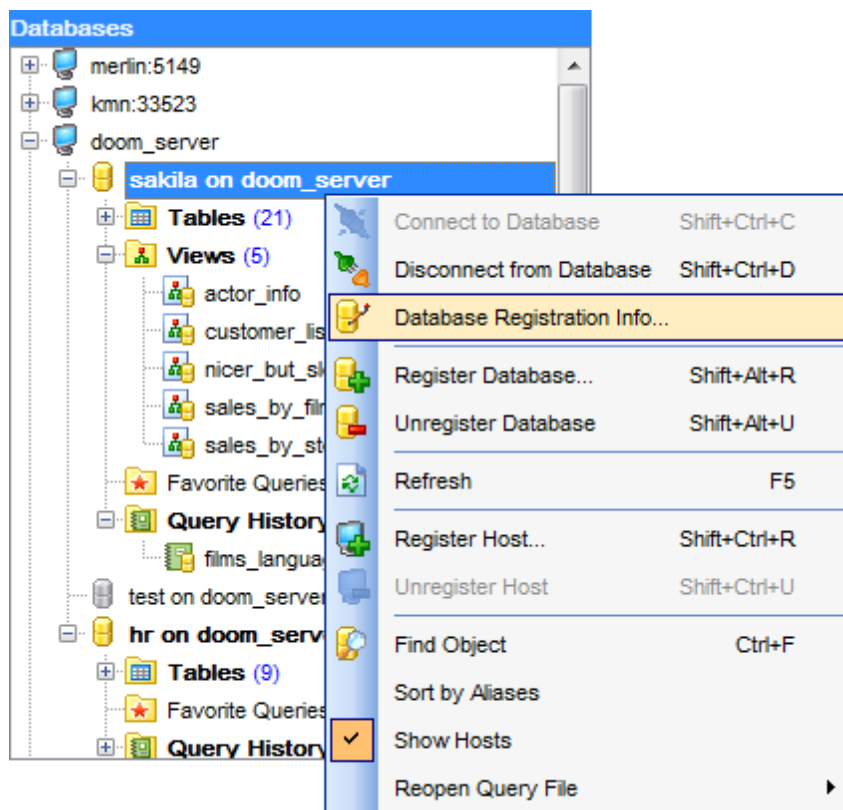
Databases

merlin:5149
kmn:33523
doom_server
sakila on doom_server
Tables (21)
Views (5)
actor_info
customer_lis
nicer_but_sl
sales_by_filr
sales_by_sto
Favorite Queries
Query History
films_languag
test on doom_server
hr on doom_serve
Tables (9)
Favorite Queries
Query History

Connect to Database Shift+Ctrl+C
Disconnect from Database Shift+Ctrl+D
Database Registration Info...
Register Database... Shift+Alt+R
Unregister Database Shift+Alt+U
Refresh F5
Register Host... Shift+Ctrl+R
Unregister Host Shift+Ctrl+U
Find Object Ctrl+F
Sort by Aliases
Show Hosts
Reopen Query File